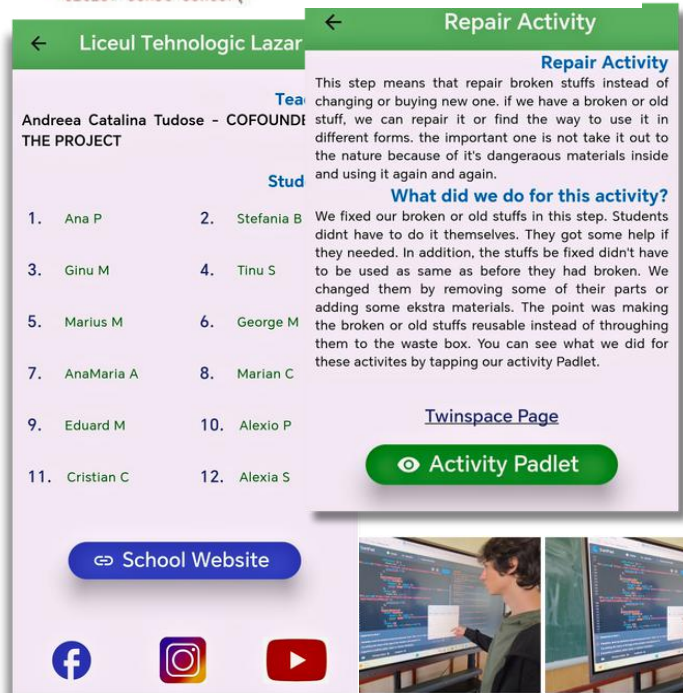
Liceul Tehnologic Lazar

Tea

Andreea Catalina Tudose - COFOUNDE THE PROJECT

Stud

1. Ana P
2. Stefania B
3. Ginu M
4. Tinu S
5. Marius M
6. George M
7. AnaMaria A
8. Marian C
9. Eduard M
10. Alexio P
11. Cristian C
12. Alexia S

School Website

Repair Activity

Repair Activity

This step means that repair broken stuffs instead of changing or buying new one. if we have a broken or old stuff, we can repair it or find the way to use it in different forms. the important one is not take it out to the nature because of it's dangeraous materials inside and using it again and again.

What did we do for this activity?

We fixed our broken or old stuffs in this step. Students didnt have to do it themselves. They got some help if they needed. In addition, the stuffs be fixed didn't have to be used as same as before they had broken. We changed them by removing some of their parts or adding some ekstra materials. The point was making the broken or old stuffs reusable instead of throughing them to the waste box. You can see what we did for these activites by tapping our activity Padlet.

Twinspace Page

Activity Padlet